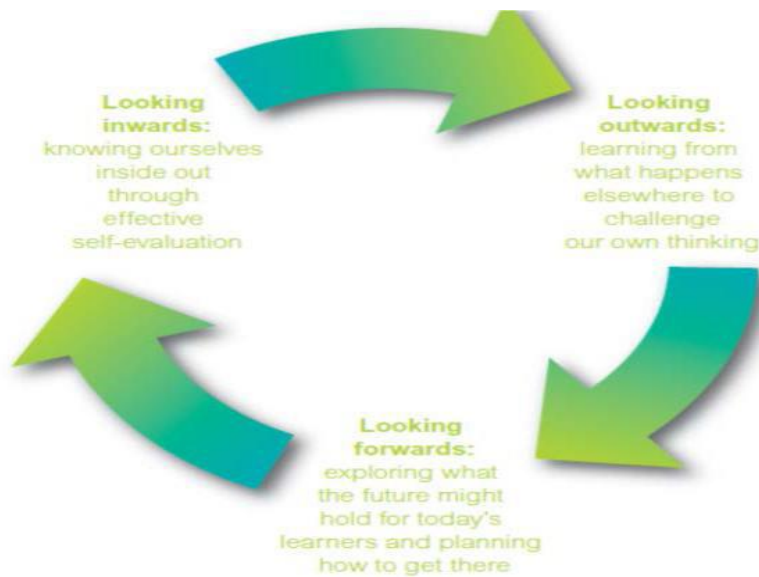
Looking inwards: knowing ourselves inside out through effective self-evaluation

Looking outwards: learning from what happens elsewhere to challenge our own thinking

Looking forwards: exploring what the future might hold for today's learners and planning how to get there